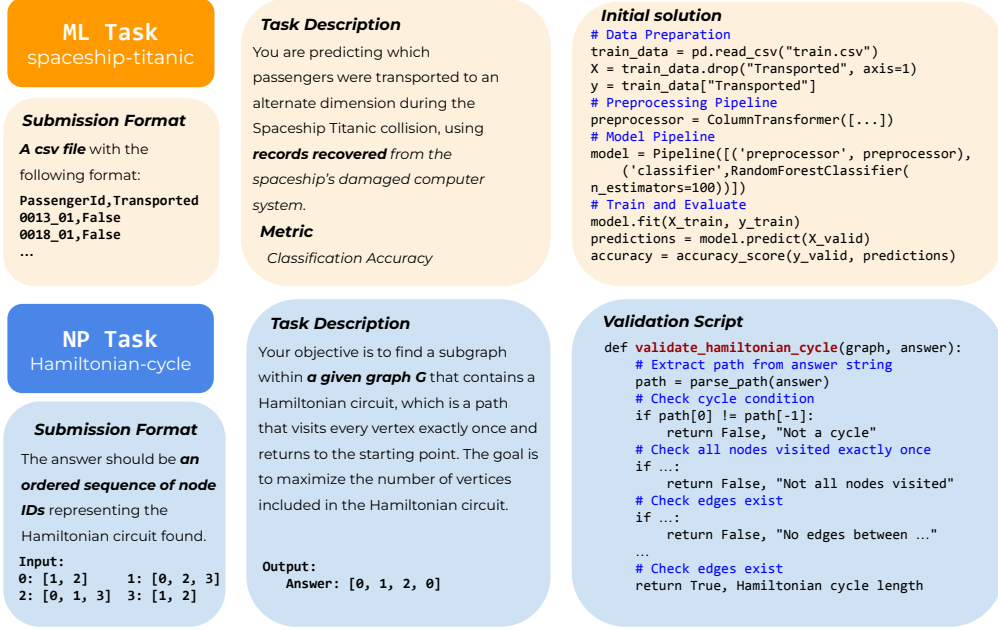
ML Task
spaceship-titanic

Submission Format

A csv file with the following format:

PassengerId,Transported
0013_01,False
0018_01,False
...

Task Description

You are predicting which passengers were transported to an alternate dimension during the Spaceship Titanic collision, using records recovered from the spaceship's damaged computer system.

Metric

Classification Accuracy

Initial solution

# Data Preparation
train_data = pd.read_csv("train.csv")
X = train_data.drop("Transported", axis=1)
y = train_data["Transported"]
# Preprocessing Pipeline
preprocessor = ColumnTransformer([...])
# Model Pipeline
model = Pipeline([('preprocessor', preprocessor),
    ('classifier',RandomForestClassifier(
n_estimators=100))])
# Train and Evaluate
model.fit(X_train, y_train)
predictions = model.predict(X_valid)
accuracy = accuracy_score(y_valid, predictions)

NP Task
Hamiltonian-cycle

Submission Format

The answer should be an ordered sequence of node IDs representing the Hamiltonian circuit found.

Input:
0: [1, 2]    1: [0, 2, 3]
2: [0, 1, 3]  3: [1, 2]

Task Description

Your objective is to find a subgraph within a given graph G that contains a Hamiltonian circuit, which is a path that visits every vertex exactly once and returns to the starting point. The goal is to maximize the number of vertices included in the Hamiltonian circuit.

Output:
  Answer: [0, 1, 2, 0]

Validation Script

def validate_hamiltonian_cycle(graph, answer):
    # Extract path from answer string
    path = parse_path(answer)
    # Check cycle condition
    if path[0] != path[-1]:
        return False, "Not a cycle"
    # Check all nodes visited exactly once
    if …:
        return False, "Not all nodes visited"
    # Check edges exist
    if …:
        return False, "No edges between …"
    …
    # Check edges exist
    return True, Hamiltonian cycle length